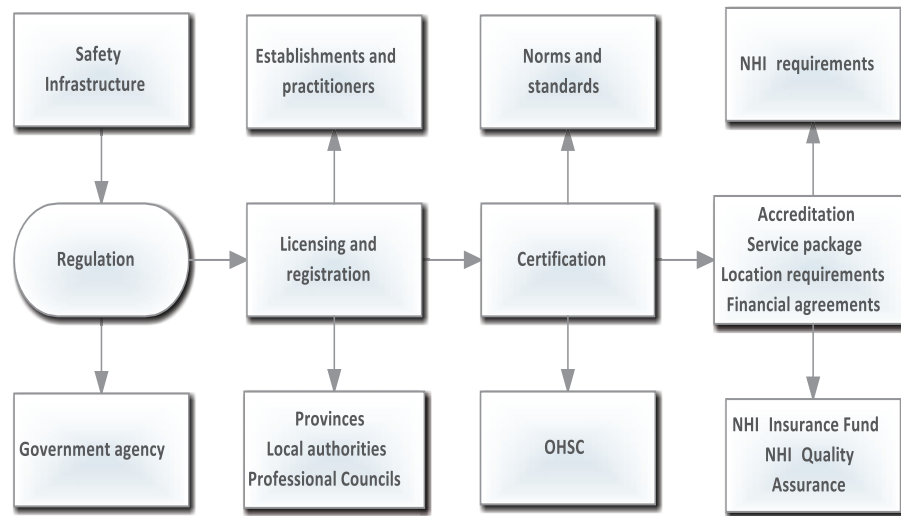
Safety Infrastructure

Establishments and practitioners

Norms and standards

NHI requirements

Regulation

Licensing and registration

Certification

Accreditation
Service package
Location requirements
Financial agreements

Government agency

Provinces
Local authorities
Professional Councils

OHSC

NHI Insurance Fund
NHI Quality Assurance